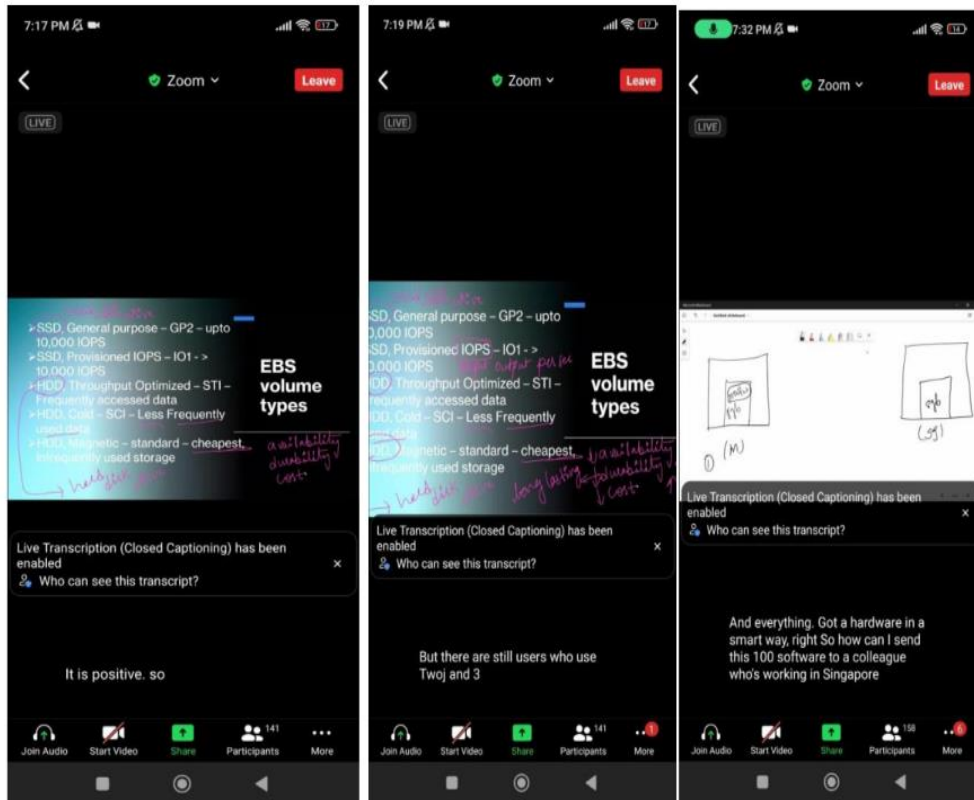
7:17 PM

Zoom

Leave

LIVE

➤SSD, General purpose – GP2 – upto 10,000 IOPS
➤SSD, Provisioned IOPS – IO1 -> 10,000 IOPS
➤HDD, Throughput Optimized – STI – Frequently accessed data
➤HDD, Cold – SCI – Less Frequently used data
➤HDD, Magnetic – standard – cheapest, Infrequently used storage

EBS volume types

availability
durability
cost

hard disk

Live Transcription (Closed Captioning) has been enabled

Who can see this transcript?

It is positive. so

Join Audio | Start Video | Share | Participants 141 | More

7:19 PM

Zoom

Leave

LIVE

SSD, General purpose – GP2 – upto 10,000 IOPS
SSD, Provisioned IOPS – IO1 -> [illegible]
HDD, Throughput Optimized – STI – Frequently accessed data
HDD, Cold – SCI – Less Frequently used data
HDD, Magnetic – standard – cheapest, Infrequently used storage

EBS volume types

output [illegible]
long lasting
availability
durability
cost
hard disk

Live Transcription (Closed Captioning) has been enabled

Who can see this transcript?

But there are still users who use Twoj and 3

Join Audio | Start Video | Share | Participants 141 | More 1

7:32 PM

Zoom

Leave

LIVE

(M)
(sg)

Live Transcription (Closed Captioning) has been enabled

Who can see this transcript?

And everything. Got a hardware in a smart way, right So how can I send this 100 software to a colleague who's working in Singapore

Join Audio | Start Video | Share | Participants 158 | More 6